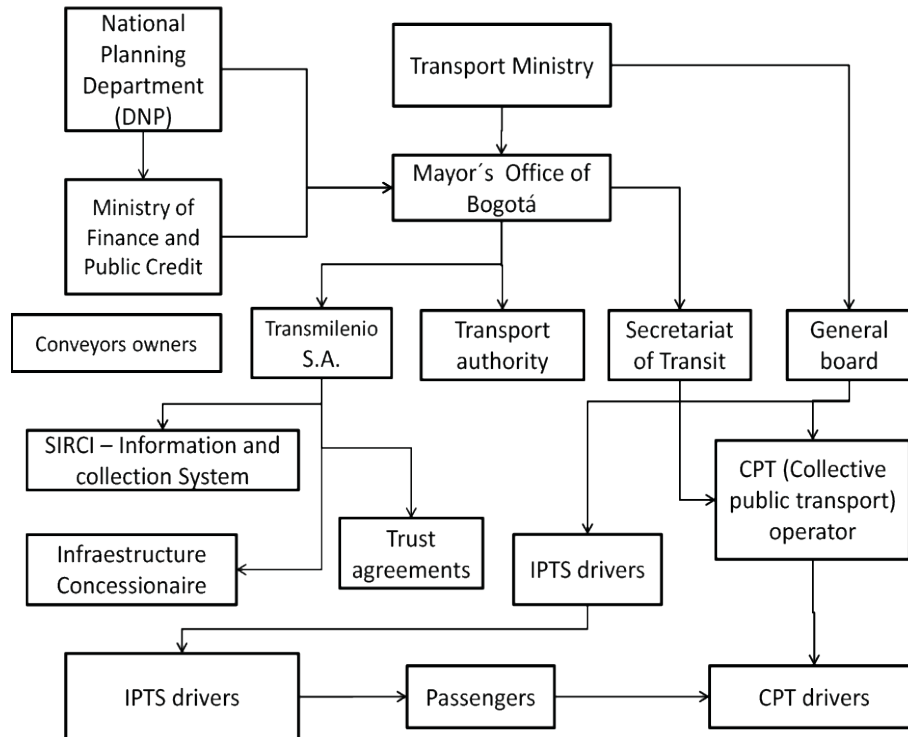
National Planning Department (DNP)

Transport Ministry

Mayor´s Office of Bogotá

Ministry of Finance and Public Credit

Conveyors owners

Transmilenio S.A.

Transport authority

Secretariat of Transit

General board

SIRCI – Information and collection System

CPT (Collective public transport) operator

Trust agreements

IPTS drivers

Infraestructure Concessionaire

IPTS drivers

Passengers

CPT drivers